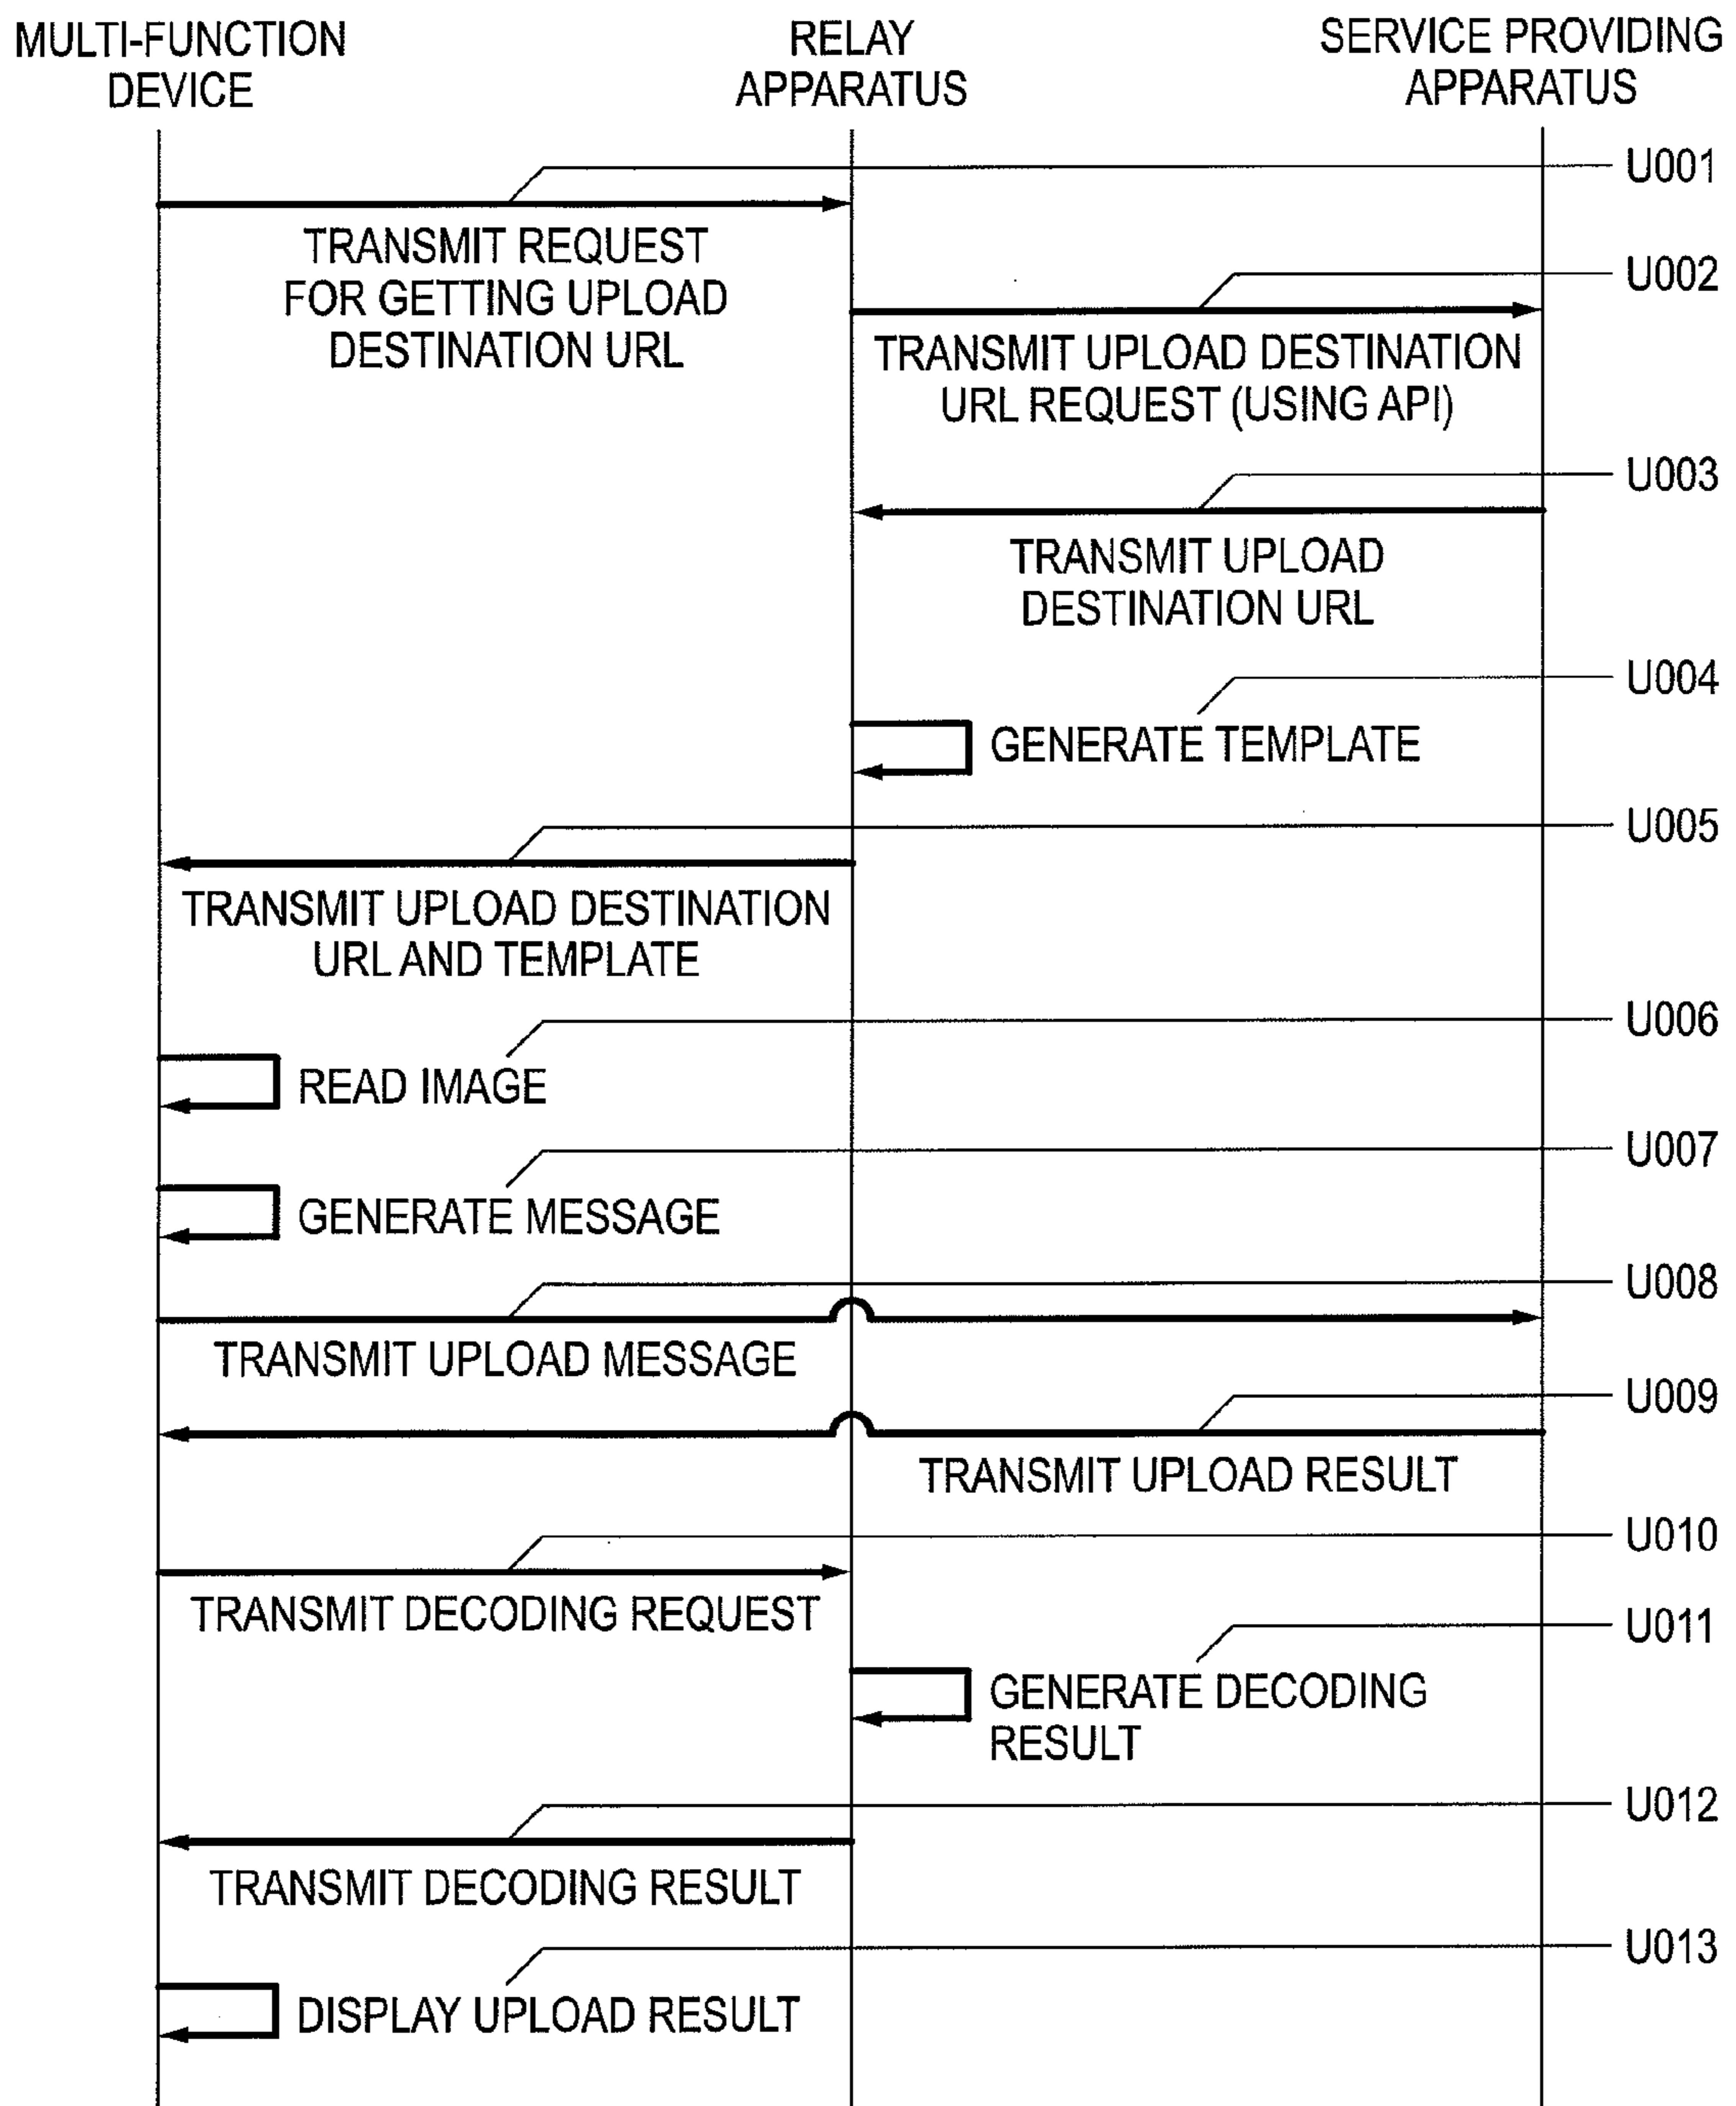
MULTI-FUNCTION DEVICE

RELAY APPARATUS

SERVICE PROVIDING APPARATUS

U001

TRANSMIT REQUEST FOR GETTING UPLOAD DESTINATION URL

U002

TRANSMIT UPLOAD DESTINATION URL REQUEST (USING API)

U003

TRANSMIT UPLOAD DESTINATION URL

U004

GENERATE TEMPLATE

U005

TRANSMIT UPLOAD DESTINATION URL AND TEMPLATE

U006

READ IMAGE

U007

GENERATE MESSAGE

U008

TRANSMIT UPLOAD MESSAGE

U009

TRANSMIT UPLOAD RESULT

U010

TRANSMIT DECODING REQUEST

U011

GENERATE DECODING RESULT

U012

TRANSMIT DECODING RESULT

U013

DISPLAY UPLOAD RESULT